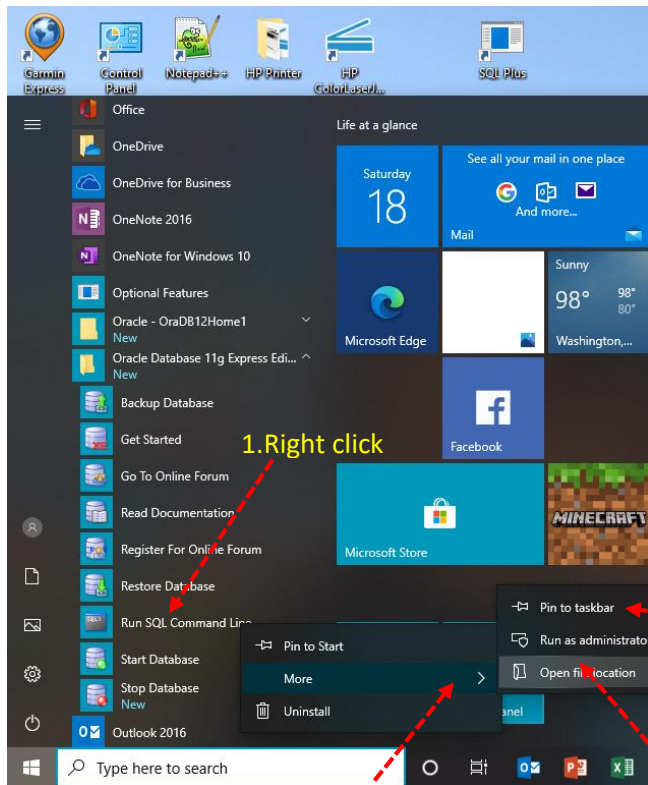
Garmin Express
Control Panel
Notepad++
HP Printer
HP ColorLaser/...
SQL Plus

Office
OneDrive
OneDrive for Business
OneNote 2016
OneNote for Windows 10
Optional Features
Oracle - OraDB12Home1
New
Oracle Database 11g Express Edi...
New
Backup Database
Get Started
Go To Online Forum
Read Documentation
Register For Online Forum
Restore Database
Run SQL Command Line
Start Database
Stop Database
New
Outlook 2016

Life at a glance
Saturday
18
See all your mail in one place
And more...
Mail
Microsoft Edge
Sunny
98°
98°
80°
Washington,...
Facebook
Microsoft Store
MINECRAFT

1.Right click

Pin to Start
More
Uninstall

Pin to taskbar
Run as administrato
Open file location
anel

Type here to search